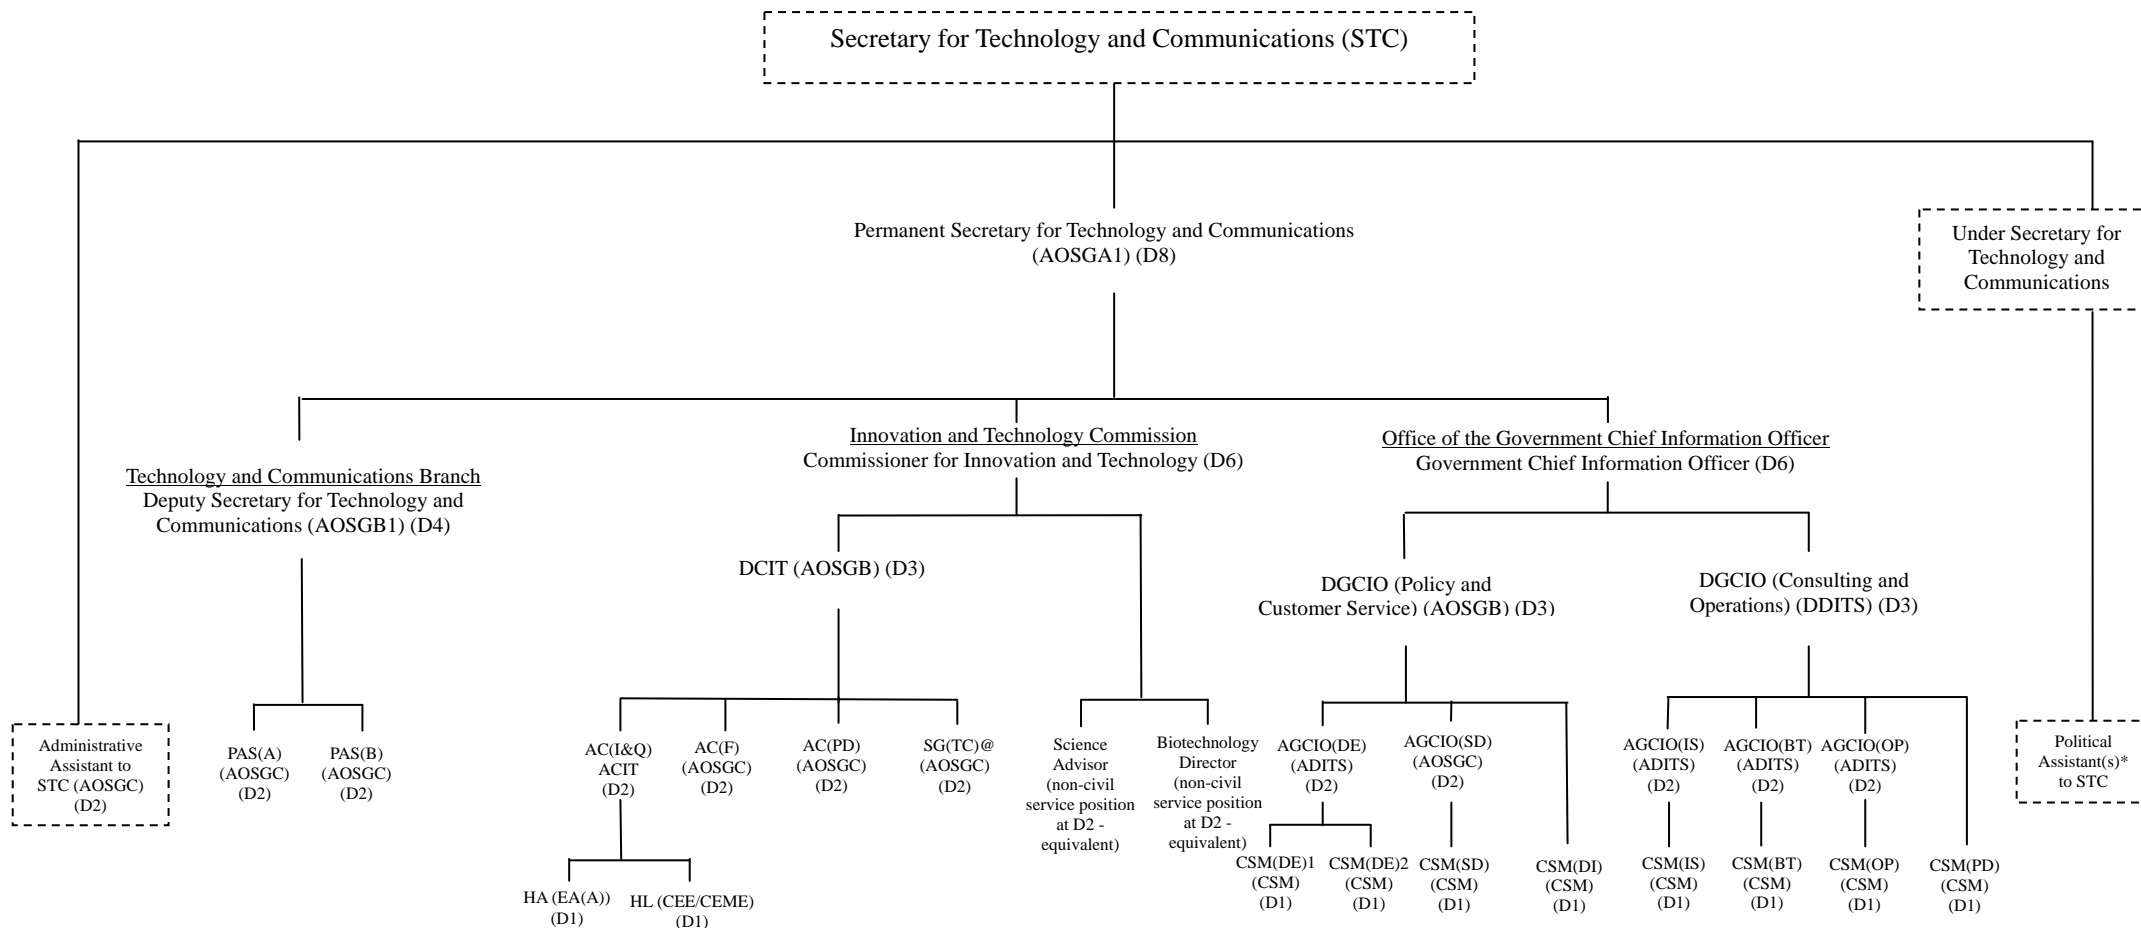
Secretary for Technology and Communications (STC)

Permanent Secretary for Technology and Communications (AOSGA1) (D8)

Under Secretary for Technology and Communications

Technology and Communications Branch
Deputy Secretary for Technology and Communications (AOSGB1) (D4)

Innovation and Technology Commission
Commissioner for Innovation and Technology (D6)

Office of the Government Chief Information Officer
Government Chief Information Officer (D6)

DCIT (AOSGB) (D3)

DGCIO (Policy and Customer Service) (AOSGB) (D3)

DGCIO (Consulting and Operations) (DDITS) (D3)

Administrative Assistant to STC (AOSGC) (D2)

PAS(A) (AOSGC) (D2)

PAS(B) (AOSGC) (D2)

AC(I&Q) ACIT (D2)

AC(F) (AOSGC) (D2)

AC(PD) (AOSGC) (D2)

SG(TC)@ (AOSGC) (D2)

Science Advisor (non-civil service position at D2 - equivalent)

Biotechnology Director (non-civil service position at D2 - equivalent)

AGCIO(DE) (ADITS) (D2)

AGCIO(SD) (AOSGC) (D2)

AGCIO(IS) (ADITS) (D2)

AGCIO(BT) (ADITS) (D2)

AGCIO(OP) (ADITS) (D2)

Political Assistant(s)* to STC

HA (EA(A)) (D1)

HL (CEE/CEME) (D1)

CSM(DE)1 (CSM) (D1)

CSM(DE)2 (CSM) (D1)

CSM(SD) (CSM) (D1)

CSM(DI) (CSM) (D1)

CSM(IS) (CSM) (D1)

CSM(BT) (CSM) (D1)

CSM(OP) (CSM) (D1)

CSM(PD) (CSM) (D1)